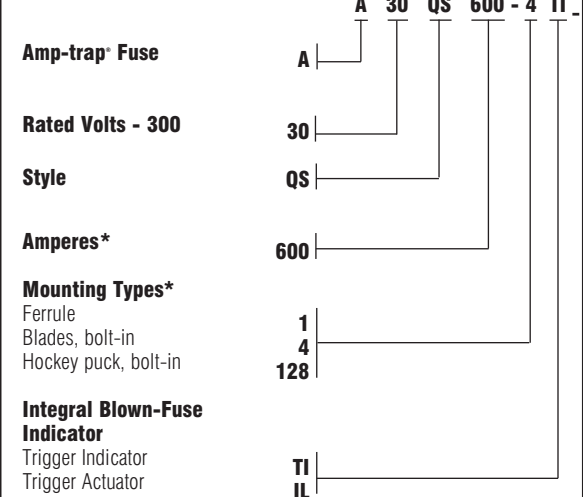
A 30 QS 600 - 4 TI -

Amp-trap® Fuse
A

Rated Volts - 300
30

Style
QS

Amperes*
600

Mounting Types*
Ferrule
Blades, bolt-in
Hockey puck, bolt-in
1
4
128

Integral Blown-Fuse Indicator
Trigger Indicator
Trigger Actuator
TI
IL